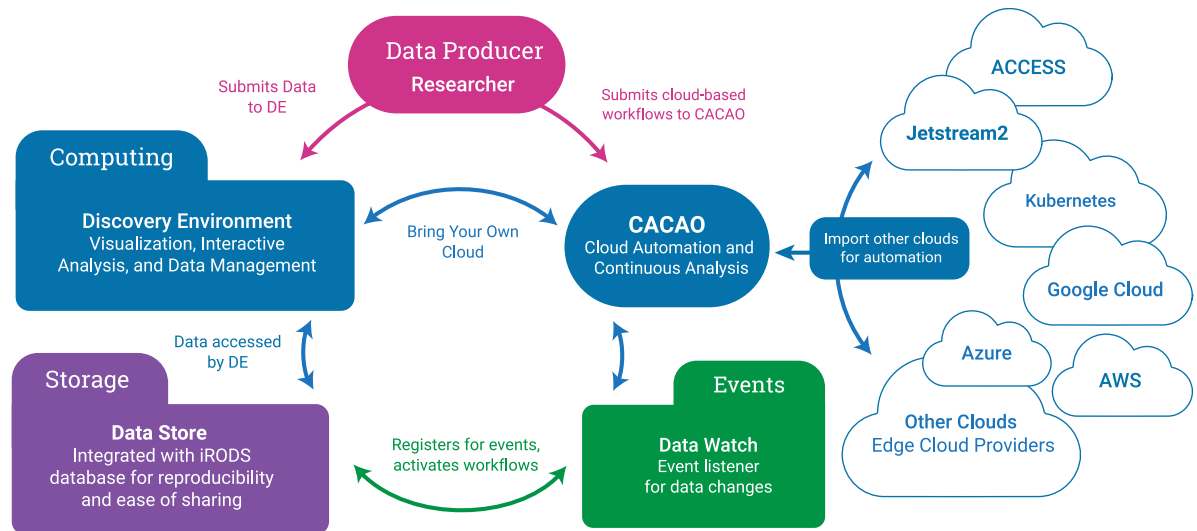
Data Producer
Researcher

Submits Data to DE

Submits cloud-based workflows to CACAO

Computing

Discovery Environment
Visualization, Interactive Analysis, and Data Management

Bring Your Own Cloud

CACAO
Cloud Automation and Continuous Analysis

Import other clouds for automation

ACCESS

Jetstream2

Kubernetes

Google Cloud

Azure

AWS

Other Clouds
Edge Cloud Providers

Data accessed by DE

Storage

Data Store
Integrated with iRODS database for reproducibility and ease of sharing

Registers for events, activates workflows

Events

Data Watch
Event listener for data changes